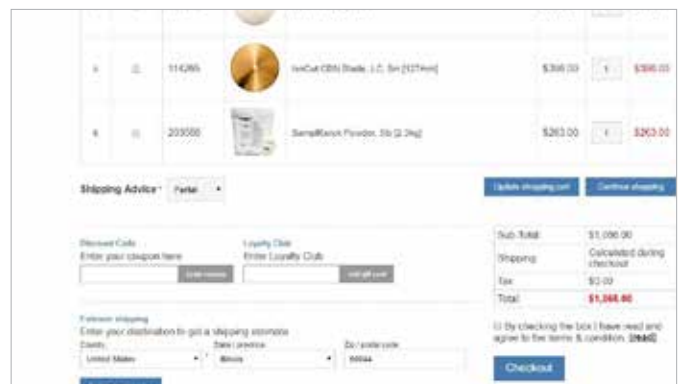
| | | | | | | |
|---|---|---|---|---|---|---|
| 3 | | 114265 | IsoCut CBN Blade, LC, 5in [127mm] | $306.00 | 1 | $306.00 |
| 4 | | 203050 | SamplKwick Powder, 5lb [2.3kg] | $263.00 | 1 | $263.00 |

Shipping Advice* Partial

Update shopping cart | Continue shopping

Discount Code
Enter your coupon here
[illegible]

Loyalty Club
Enter Loyalty Club
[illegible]

| | |
|---|---|
| Sub Total | $1,066.00 |
| Shipping | Calculated during checkout |
| Tax | $0.00 |
| Total | $1,066.00 |

Estimate shipping
Enter your destination to get a shipping estimate
Country: United States
State / province: Illinois
Zip / postal code: 60044

By checking the box I have read and agree to the terms & condition. [Read]

Checkout